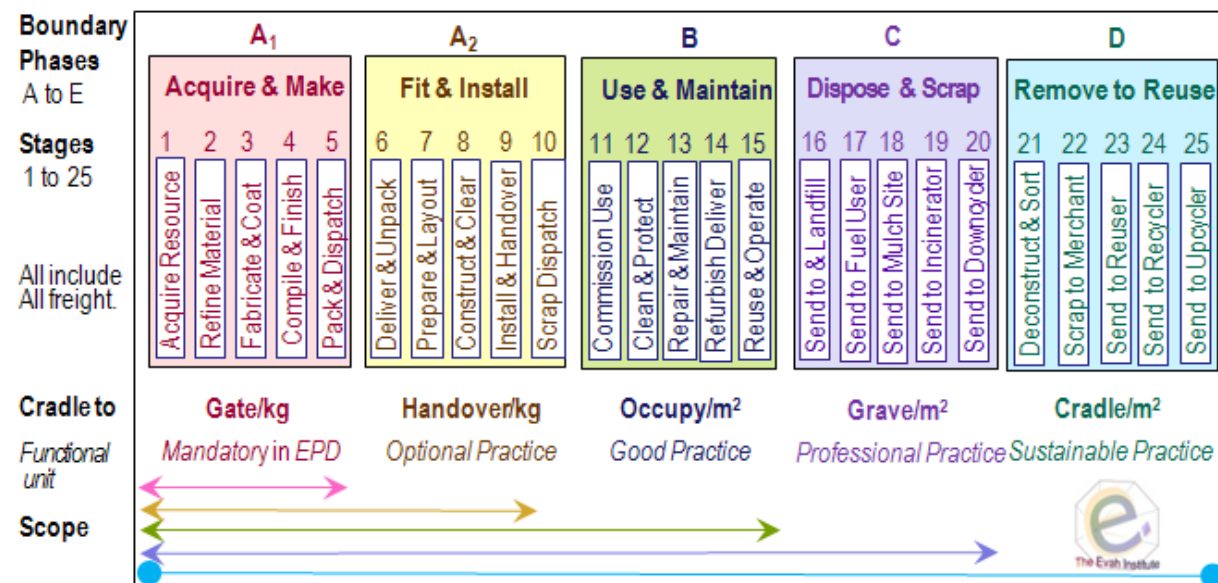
Boundary Phases
A to E

Stages
1 to 25

All include All freight.

$A_1$
Acquire & Make
1 Acquire Resource
2 Refine Material
3 Fabricate & Coat
4 Compile & Finish
5 Pack & Dispatch

$A_2$
Fit & Install
6 Deliver & Unpack
7 Prepare & Layout
8 Construct & Clear
9 Install & Handover
10 Scrap Dispatch

B
Use & Maintain
11 Commission Use
12 Clean & Protect
13 Repair & Maintain
14 Refurbish Deliver
15 Reuse & Operate

C
Dispose & Scrap
16 Send to & Landfill
17 Send to Fuel User
18 Send to Mulch Site
19 Send to Incinerator
20 Send to Downgrader

D
Remove to Reuse
21 Deconstruct & Sort
22 Scrap to Merchant
23 Send to Reuser
24 Send to Recycler
25 Send to Upcycler

| Cradle to | Gate/kg | Handover/kg | Occupy/$m^2$ | Grave/$m^2$ | Cradle/$m^2$ |
|---|---|---|---|---|---|
| Functional unit | Mandatory in EPD | Optional Practice | Good Practice | Professional Practice | Sustainable Practice |

Scope

e.
The Evah Institute